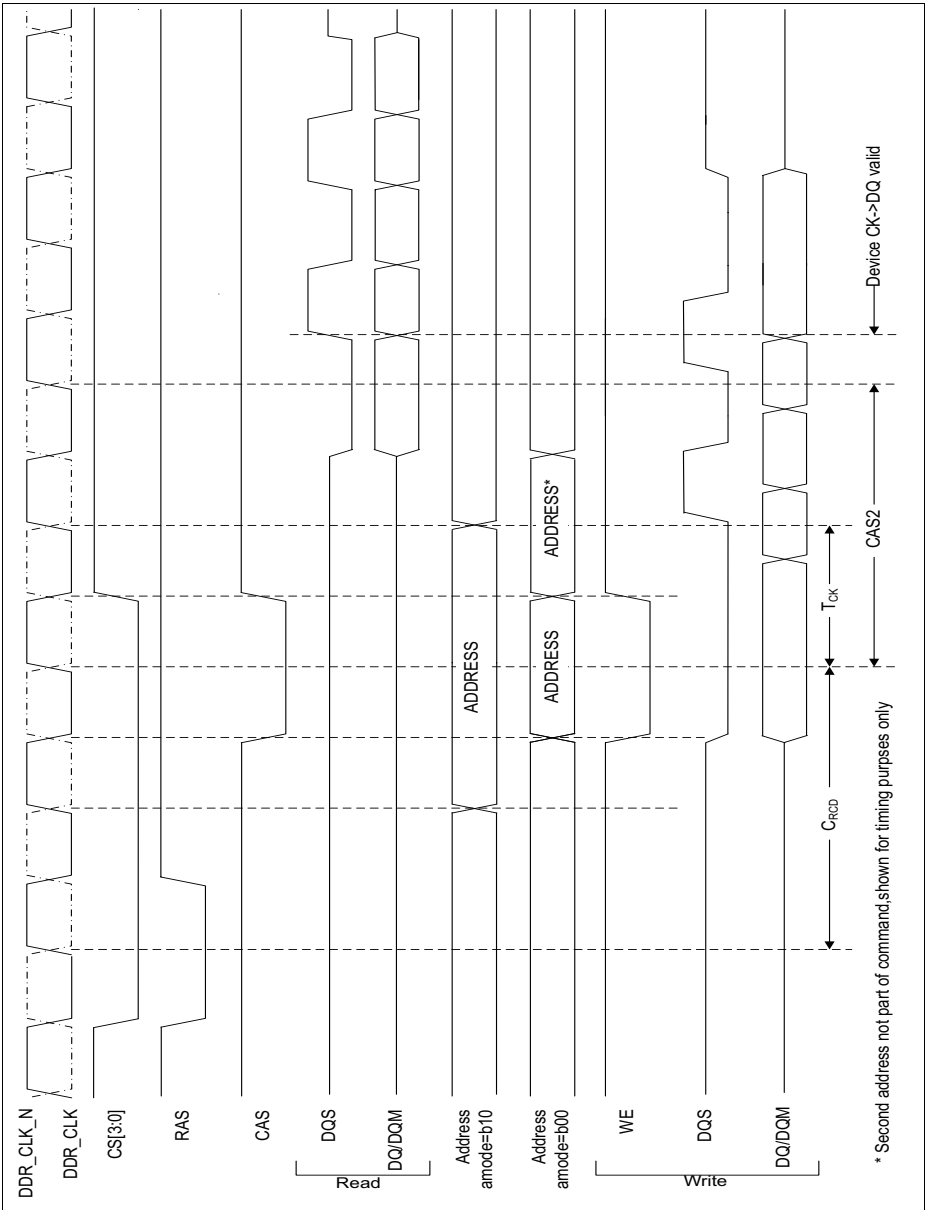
DDR_CLK_N
DDR_CLK
CS[3:0]
RAS
CAS
DQS
DQ/DQM
Read
Address amode=b10
ADDRESS
Address amode=b00
ADDRESS
ADDRESS*
WE
DQS
DQ/DQM
Write
$C_{RCD}$
$T_{CK}$
CAS2
Device CK->DQ valid
* Second address not part of command,shown for timing purpses only